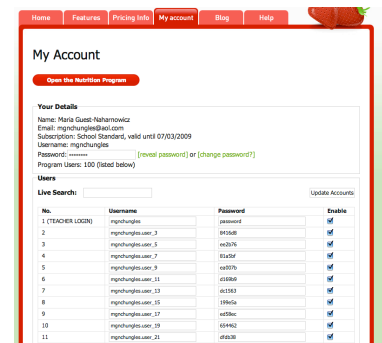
Home | Features | Pricing info | My account | Blog | Help

My Account

Open the Nutrition Program

Your Details

Name: Maria Guest-Naharnowicz
Email: mgnchungles@aol.com
Subscription: School Standard, valid until 07/03/2009
Username: mgnchungles
Password: ******** [reveal password] or [change password?]
Program Users: 100 (listed below)

Users

Live Search:

Update Accounts

| No. | Username | Password | Enable |
|---|---|---|---|
| 1 (TEACHER LOGIN) | mgnchungles | password | ☑ |
| 2 | mgnchungles.user_3 | ff416d8 | ☑ |
| 3 | mgnchungles.user_5 | ee2b76 | ☑ |
| 4 | mgnchungles.user_7 | 81a5bf | ☑ |
| 5 | mgnchungles.user_9 | ea007b | ☑ |
| 6 | mgnchungles.user_11 | d168b9 | ☑ |
| 7 | mgnchungles.user_13 | dc1563 | ☑ |
| 8 | mgnchungles.user_15 | 198e5a | ☑ |
| 9 | mgnchungles.user_17 | ed58ec | ☑ |
| 10 | mgnchungles.user_19 | 654462 | ☑ |
| 11 | mgnchungles.user_21 | dfdb38 | ☑ |